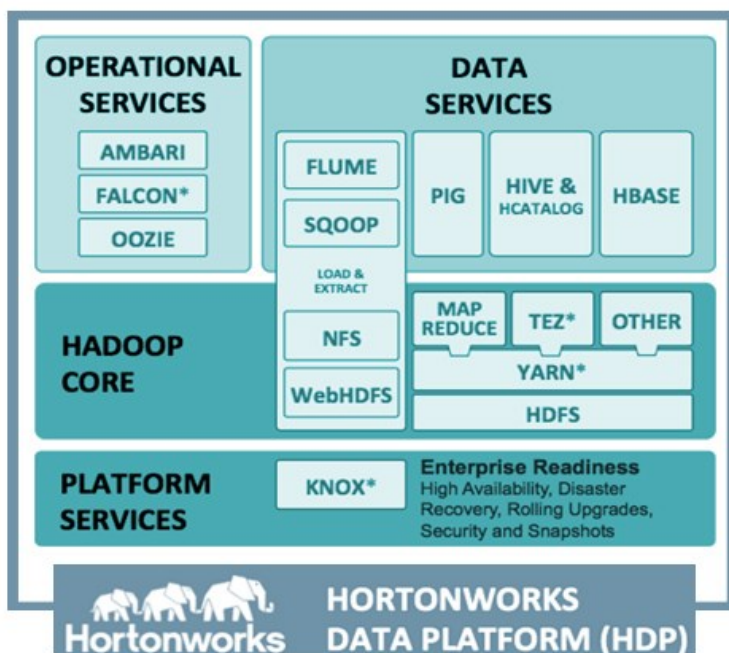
OPERATIONAL SERVICES

AMBARI

FALCON*

OOZIE

DATA SERVICES

FLUME

SQOOP

LOAD & EXTRACT

PIG

HIVE & HCATALOG

HBASE

HADOOP CORE

NFS

WebHDFS

MAP REDUCE

TEZ*

OTHER

YARN*

HDFS

PLATFORM SERVICES

KNOX*

Enterprise Readiness
High Availability, Disaster Recovery, Rolling Upgrades, Security and Snapshots

Hortonworks

HORTONWORKS DATA PLATFORM (HDP)